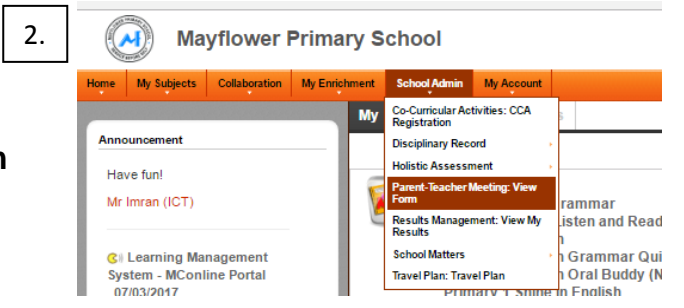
2.

Mayflower Primary School

Home | My Subjects | Collaboration | My Enrichment | School Admin | My Account

Announcement

Have fun!

Mr Imran (ICT)

Learning Management System - MConline Portal 07/03/2017

My

Co-Curricular Activities: CCA Registration
Disciplinary Record
Holistic Assessment
Parent-Teacher Meeting: View Form
Results Management: View My Results
School Matters
Travel Plan: Travel Plan

rammar
Listen and Read
n Grammar Qui
n Oral Buddy (N
Primary 1 Shine in English

n